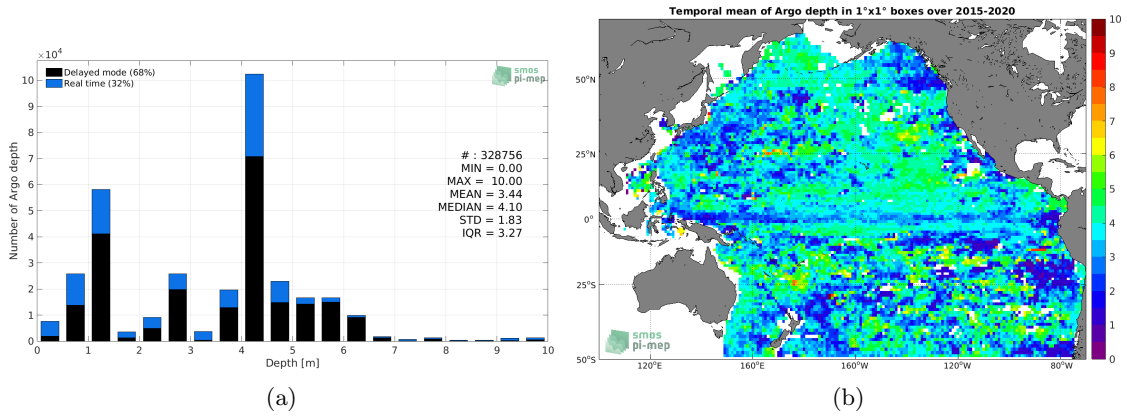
$\times10^4$

Delayed mode (68%)
Real time (32%)

smos pi-mep

# : 328756
MIN = 0.00
MAX = 10.00
MEAN = 3.44
MEDIAN = 4.10
STD = 1.83
IQR = 3.27

Number of Argo depth

10 9 8 7 6 5 4 3 2 1 0

0 1 2 3 4 5 6 7 8 9 10

Depth [m]

(a)

Temporal mean of Argo depth in 1°x1° boxes over 2015-2020

50°N
25°N
0°
25°S
50°S

120°E 160°E 160°W 120°W 80°W

smos pi-mep

10 9 8 7 6 5 4 3 2 1 0

(b)